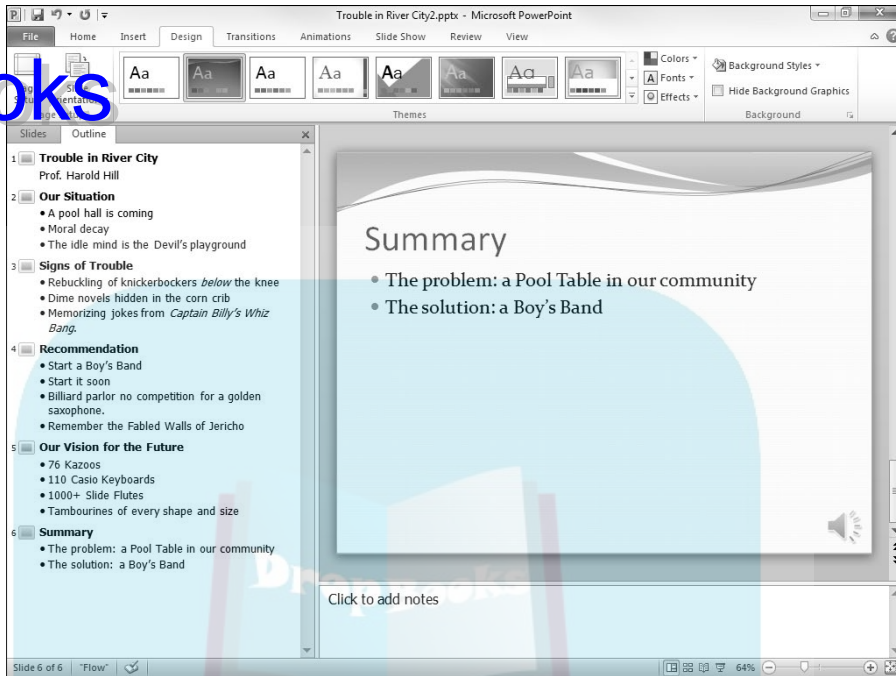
Trouble in River City2.pptx - Microsoft PowerPoint

File Home Insert Design Transitions Animations Slide Show Review View

oks

Aa Aa Aa Aa Aa Aa Aa Aa

Colors
Fonts
Effects
Themes

Background Styles
Hide Background Graphics
Background

Slides Outline

1 Trouble in River City
Prof. Harold Hill

2 Our Situation
• A pool hall is coming
• Moral decay
• The idle mind is the Devil's playground

3 Signs of Trouble
• Rebuckling of knickerbockers *below* the knee
• Dime novels hidden in the corn crib
• Memorizing jokes from *Captain Billy's Whiz Bang*.

4 Recommendation
• Start a Boy's Band
• Start it soon
• Billiard parlor no competition for a golden saxophone.
• Remember the Fabled Walls of Jericho

5 Our Vision for the Future
• 76 Kazoos
• 110 Casio Keyboards
• 1000+ Slide Flutes
• Tambourines of every shape and size

6 Summary
• The problem: a Pool Table in our community
• The solution: a Boy's Band

Summary
• The problem: a Pool Table in our community
• The solution: a Boy's Band

Click to add notes

Slide 6 of 6 "Flow" 64%